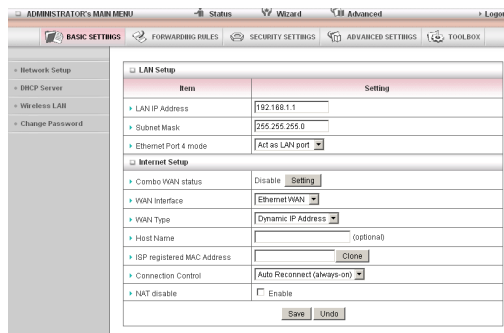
ADMINISTRATOR's MAIN MENU Status Wizard Advanced Logo

BASIC SETTINGS FORWARDING RULES SECURITY SETTINGS ADVANCED SETTINGS TOOLBOX

Network Setup
DHCP Server
Wireless LAN
Change Password

LAN Setup

| Item | Setting |
|---|---|
| LAN IP Address | 192.168.1.1 |
| Subnet Mask | 255.255.255.0 |
| Ethernet Port 4 mode | Act as LAN port |

Internet Setup

| Item | Setting |
|---|---|
| Combo WAN status | Disable Setting |
| WAN Interface | Ethernet WAN |
| WAN Type | Dynamic IP Address |
| Host Name | (optional) |
| ISP registered MAC Address | Clone |
| Connection Control | Auto Reconnect (always-on) |
| NAT disable | Enable |

Save Undo